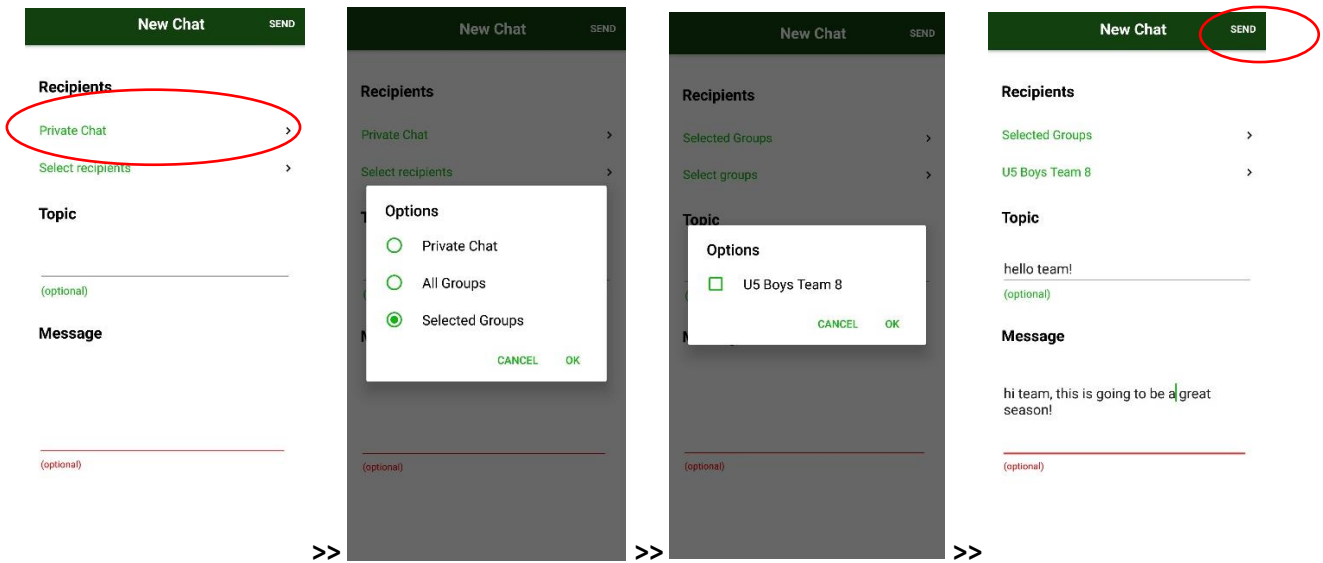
New Chat SEND

Recipients

Private Chat >

Select recipients >

Topic

(optional)

Message

(optional)

>>

New Chat SEND

Recipients

Private Chat >

Select recipients >

Options

Private Chat

All Groups

Selected Groups

CANCEL OK

(optional)

>>

New Chat SEND

Recipients

Selected Groups >

Select groups >

Topic

Options

U5 Boys Team 8

CANCEL OK

(optional)

>>

New Chat SEND

Recipients

Selected Groups >

U5 Boys Team 8 >

Topic

hello team!

(optional)

Message

hi team, this is going to be a great season!

(optional)